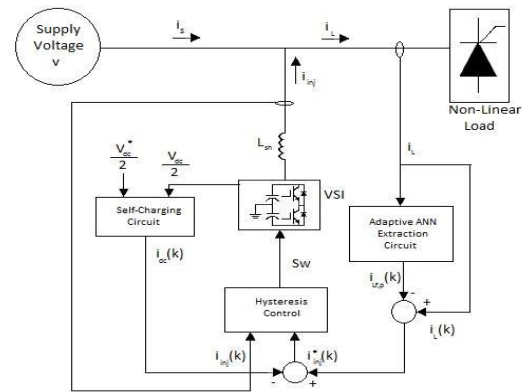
Supply Voltage v

$i_s$

$i_L$

$i_{inj}$

Non-Linear Load

$L_{sh}$

$\frac{V_{dc}^*}{2}$

$\frac{V_{dc}}{2}$

VSI

Self-Charging Circuit

$i_{dc}(k)$

Sw

$i_L$

Adaptive ANN Extraction Circuit

$i_{Lf,p}(k)$

-

+

$i_L(k)$

Hysteresis Control

$i_{inj}(k)$

$i_{inj}^*(k)$

-

+